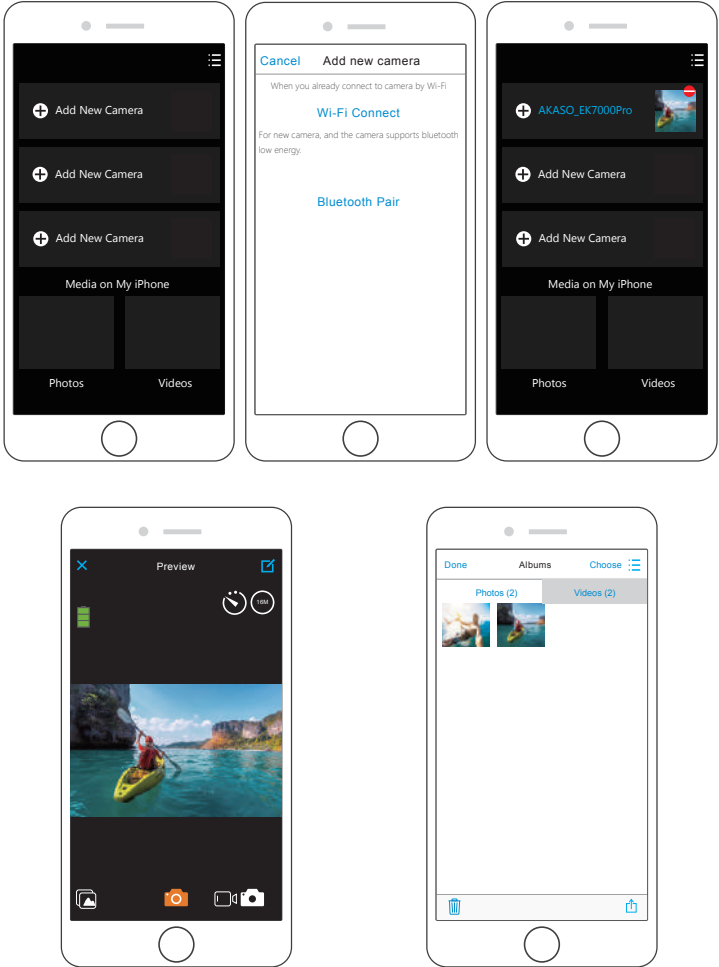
Add New Camera

Add New Camera

Add New Camera

Media on My iPhone

Photos

Videos

Cancel Add new camera

When you already connect to camera by Wi-Fi

Wi-Fi Connect

For new camera, and the camera supports bluetooth low energy.

Bluetooth Pair

AKASO_EK7000Pro

Add New Camera

Add New Camera

Media on My iPhone

Photos

Videos

Preview

16M

Done Albums Choose

Photos (2) Videos (2)